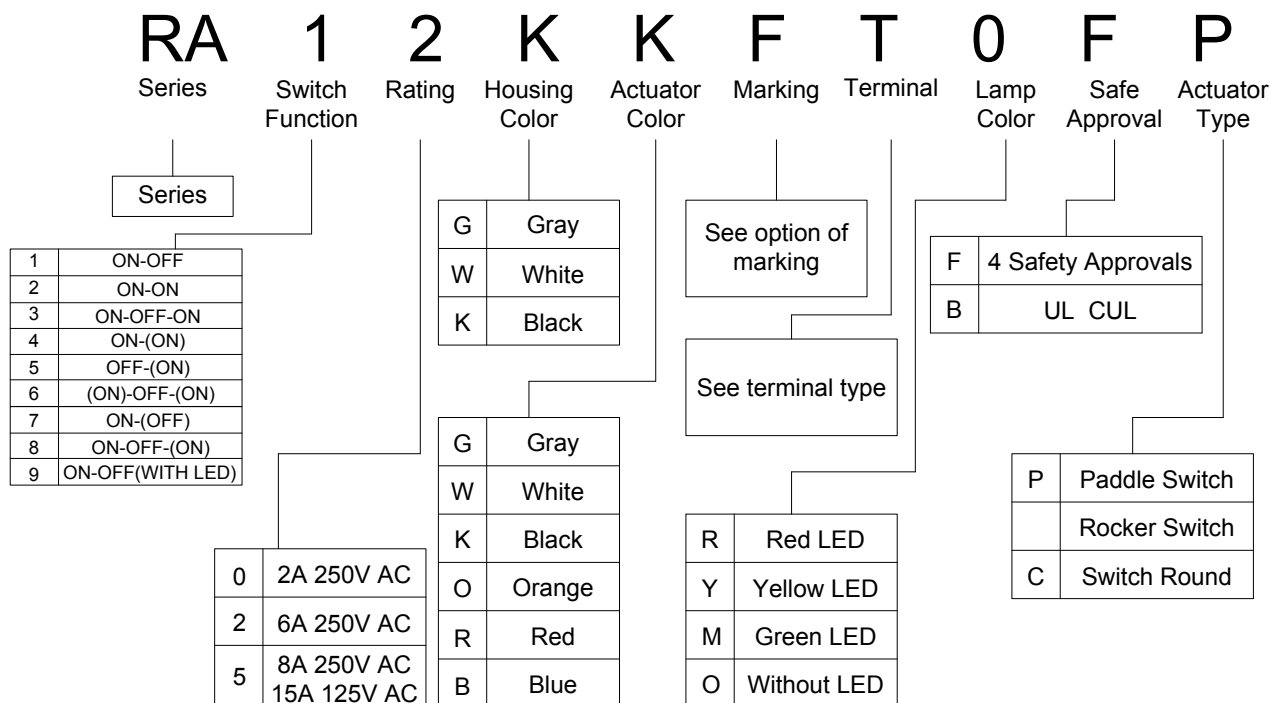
RA 1 2 K K F T 0 F P

Series
Switch Function
Rating
Housing Color
Actuator Color
Marking
Terminal
Lamp Color
Safe Approval
Actuator Type

Series

| 1 | ON-OFF |
|---|---|
| 2 | ON-ON |
| 3 | ON-OFF-ON |
| 4 | ON-(ON) |
| 5 | OFF-(ON) |
| 6 | (ON)-OFF-(ON) |
| 7 | ON-(OFF) |
| 8 | ON-OFF-(ON) |
| 9 | ON-OFF(WITH LED) |

| 0 | 2A 250V AC |
|---|---|
| 2 | 6A 250V AC |
| 5 | 8A 250V AC 15A 125V AC |

| G | Gray |
|---|---|
| W | White |
| K | Black |

| G | Gray |
|---|---|
| W | White |
| K | Black |
| O | Orange |
| R | Red |
| B | Blue |

See option of marking

See terminal type

| R | Red LED |
|---|---|
| Y | Yellow LED |
| M | Green LED |
| O | Without LED |

| F | 4 Safety Approvals |
|---|---|
| B | UL CUL |

| P | Paddle Switch |
|---|---|
| | Rocker Switch |
| C | Switch Round |